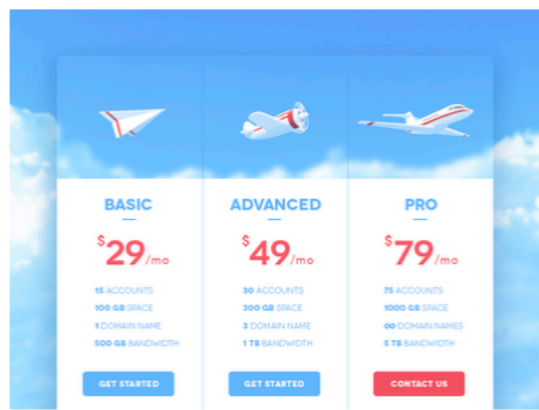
BASIC

$29/mo

15 ACCOUNTS
100 GB SPACE
1 DOMAIN NAME
500 GB BANDWIDTH

GET STARTED

ADVANCED

$49/mo

30 ACCOUNTS
300 GB SPACE
3 DOMAIN NAME
1 TB BANDWIDTH

GET STARTED

PRO

$79/mo

75 ACCOUNTS
1000 GB SPACE
00 DOMAIN NAMES
5 TB BANDWIDTH

CONTACT US